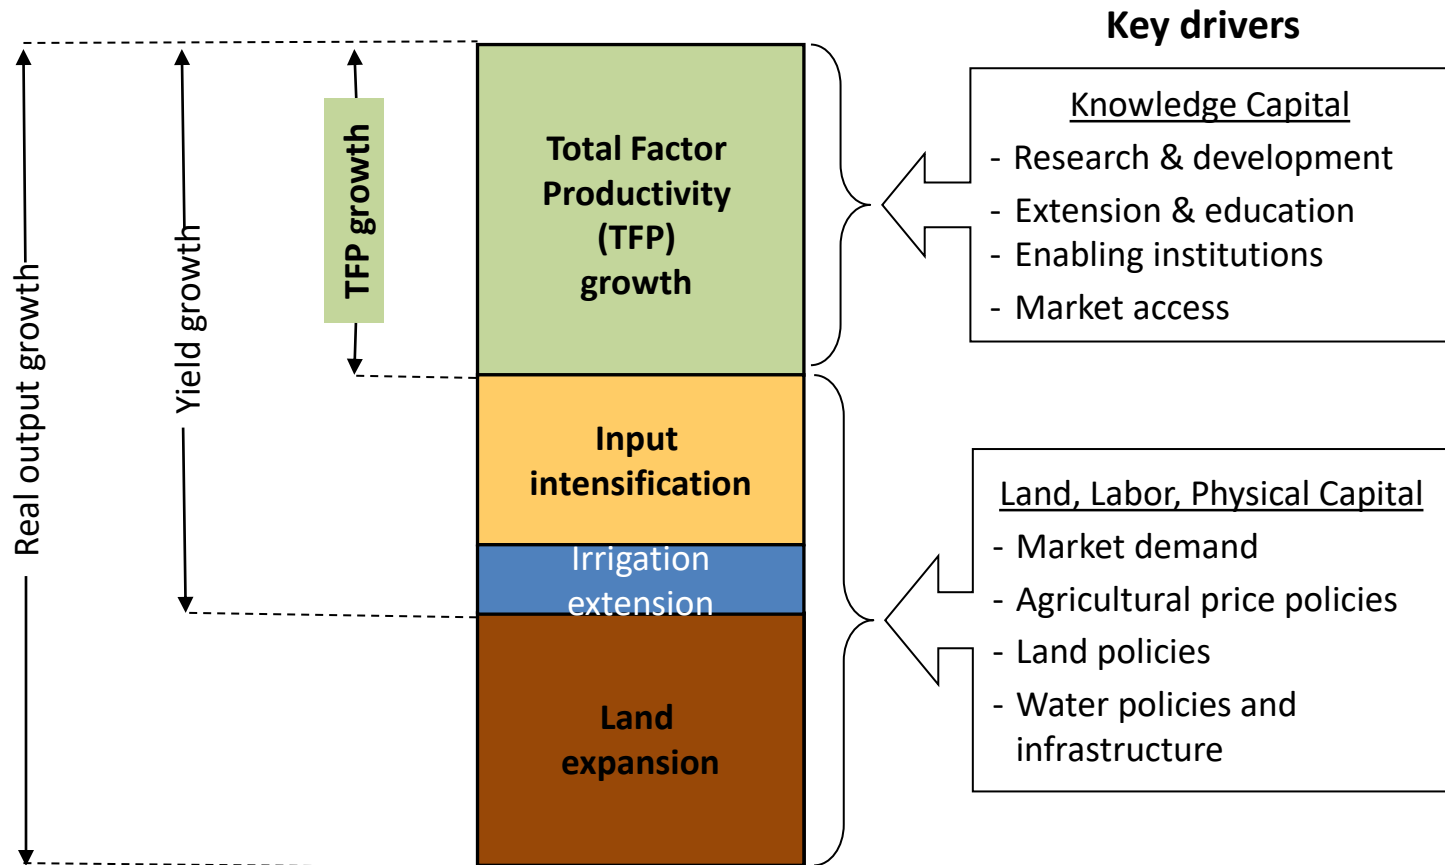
Key drivers

Real output growth

Yield growth

TFP growth

Total Factor Productivity (TFP) growth

Input intensification

Irrigation extension

Land expansion

Knowledge Capital
- Research & development
- Extension & education
- Enabling institutions
- Market access

Land, Labor, Physical Capital
- Market demand
- Agricultural price policies
- Land policies
- Water policies and infrastructure